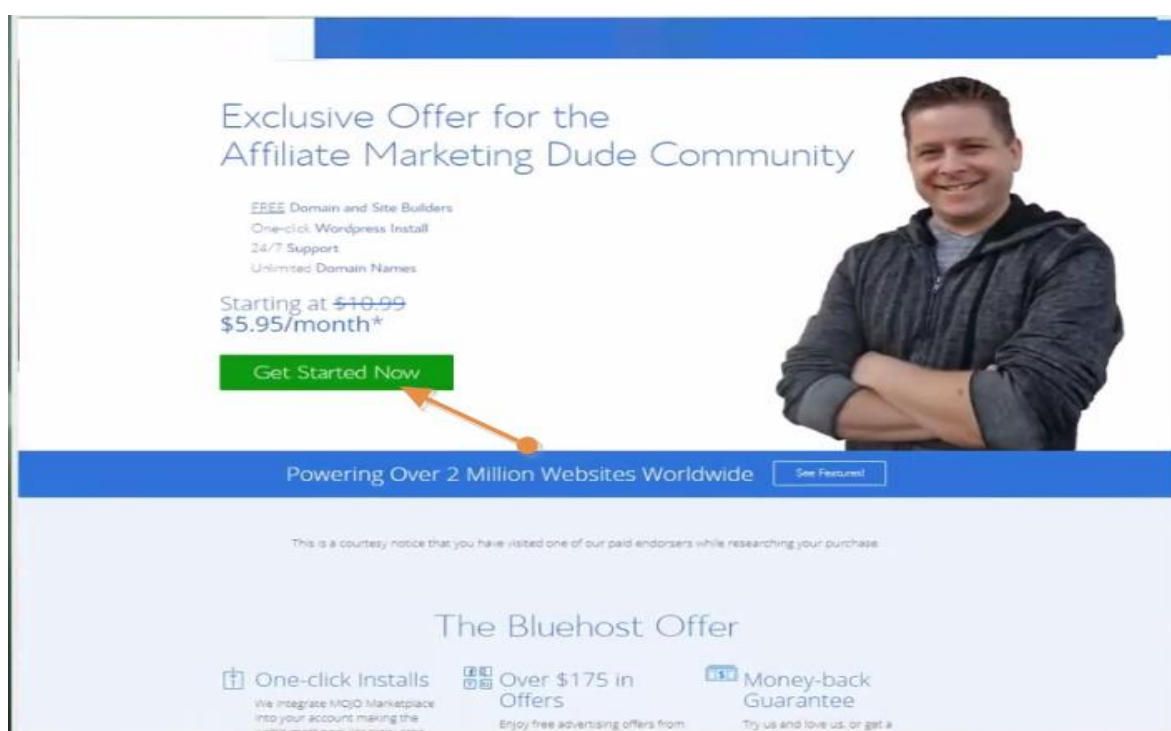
Exclusive Offer for the Affiliate Marketing Dude Community

FREE Domain and Site Builders
One-click Wordpress Install
24/7 Support
Unlimited Domain Names

Starting at $10.99
$5.95/month*

Get Started Now

Powering Over 2 Million Websites Worldwide

See Features!

This is a courtesy notice that you have visited one of our paid endorsers while researching your purchase.

The Bluehost Offer

One-click Installs
We integrate MOJO Marketplace into your account making the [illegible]

Over $175 in Offers
Enjoy free advertising offers from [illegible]

Money-back Guarantee
Try us and love us, or get a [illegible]